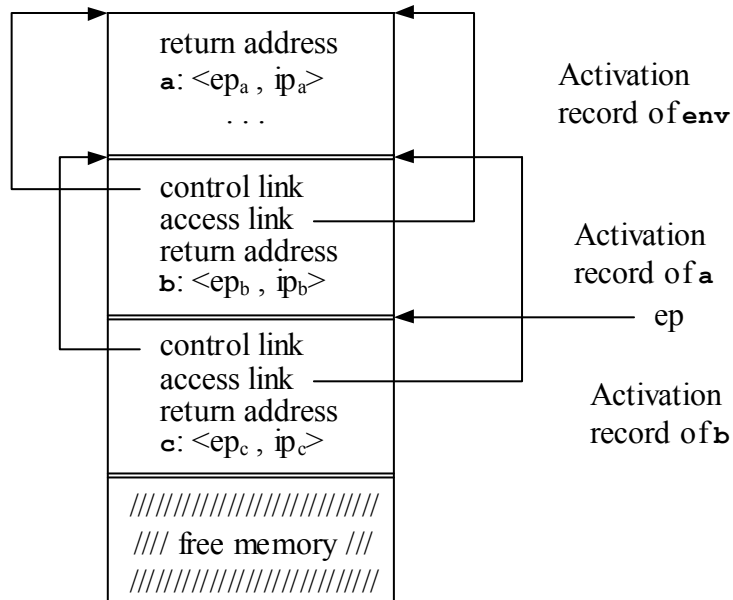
return address
**a**: $<ep_a , ip_a>$
. . .

Activation record of **env**

control link
access link
return address
**b**: $<ep_b , ip_b>$

Activation record of **a**

ep

control link
access link
return address
**c**: $<ep_c , ip_c>$

Activation record of **b**

//////////////////////////
//// free memory ///
//////////////////////////